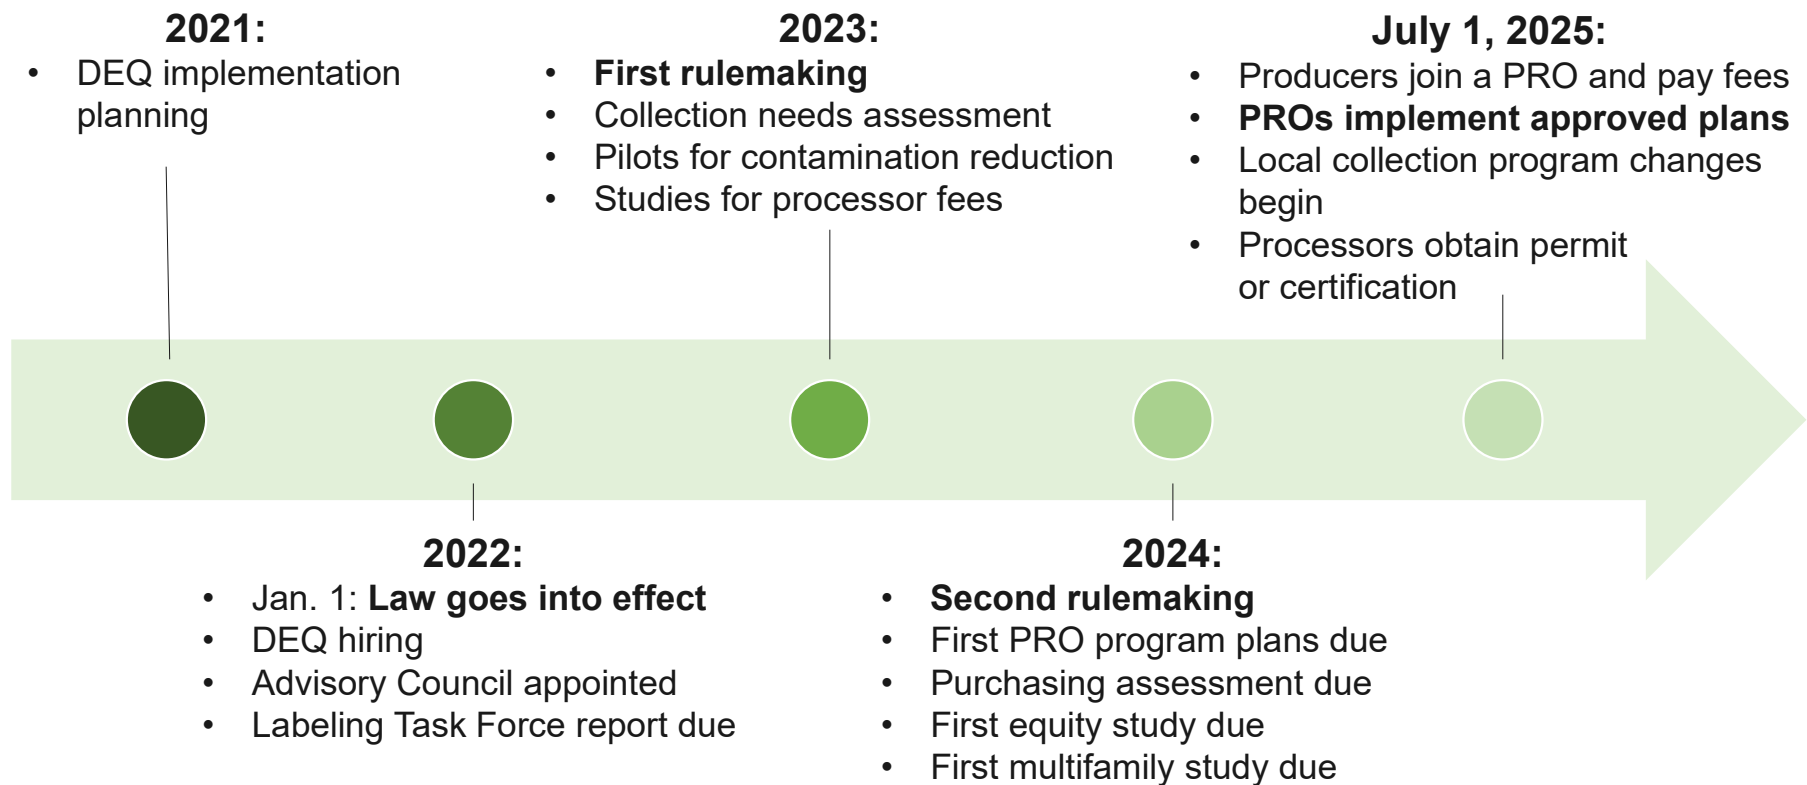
2021:
- DEQ implementation planning

2023:
- First rulemaking
- Collection needs assessment
- Pilots for contamination reduction
- Studies for processor fees

July 1, 2025:
- Producers join a PRO and pay fees
- PROs implement approved plans
- Local collection program changes begin
- Processors obtain permit or certification

2022:
- Jan. 1: Law goes into effect
- DEQ hiring
- Advisory Council appointed
- Labeling Task Force report due

2024:
- Second rulemaking
- First PRO program plans due
- Purchasing assessment due
- First equity study due
- First multifamily study due